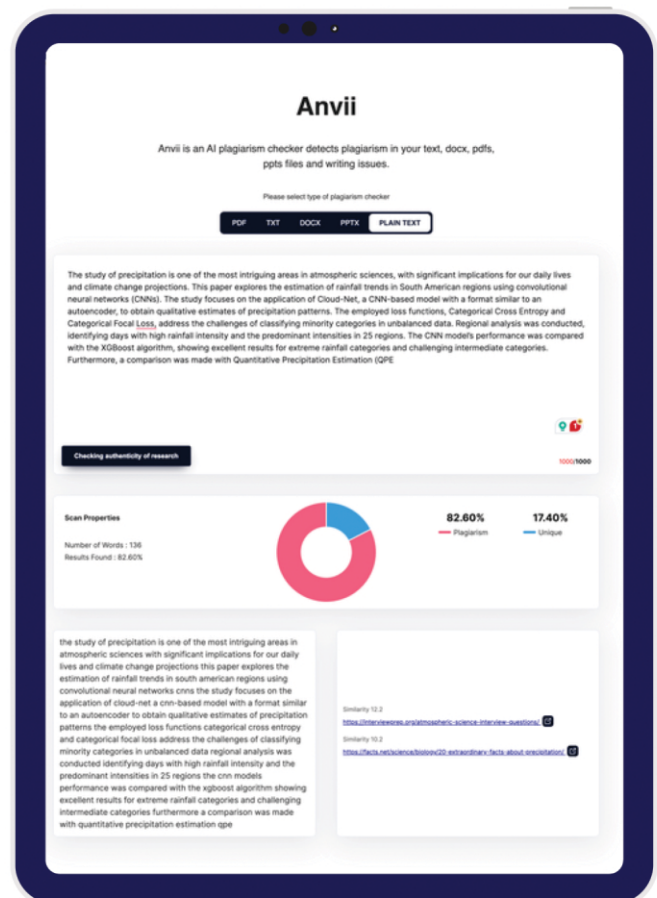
Anvii

Anvii is an AI plagiarism checker detects plagiarism in your text, docx, pdfs, ppts files and writing issues.

Please select type of plagiarism checker

PDF TXT DOCX PPTX PLAIN TEXT

The study of precipitation is one of the most intriguing areas in atmospheric sciences, with significant implications for our daily lives and climate change projections. This paper explores the estimation of rainfall trends in South American regions using convolutional neural networks (CNNs). The study focuses on the application of Cloud-Net, a CNN-based model with a format similar to an autoencoder, to obtain qualitative estimates of precipitation patterns. The employed loss functions, Categorical Cross Entropy and Categorical Focal Loss, address the challenges of classifying minority categories in unbalanced data. Regional analysis was conducted, identifying days with high rainfall intensity and the predominant intensities in 25 regions. The CNN model's performance was compared with the XGBoost algorithm, showing excellent results for extreme rainfall categories and challenging intermediate categories. Furthermore, a comparison was made with Quantitative Precipitation Estimation (QPE

Checking authenticity of research

1000/1000

Scan Properties

Number of Words : 136
Results Found : 82.60%

82.60%
Plagiarism

17.40%
Unique

the study of precipitation is one of the most intriguing areas in atmospheric sciences with significant implications for our daily lives and climate change projections this paper explores the estimation of rainfall trends in south american regions using convolutional neural networks cnns the study focuses on the application of cloud-net a cnn-based model with a format similar to an autoencoder to obtain qualitative estimates of precipitation patterns the employed loss functions categorical cross entropy and categorical focal loss address the challenges of classifying minority categories in unbalanced data regional analysis was conducted identifying days with high rainfall intensity and the predominant intensities in 25 regions the cnn models performance was compared with the xgboost algorithm showing excellent results for extreme rainfall categories and challenging intermediate categories furthermore a comparison was made with quantitative precipitation estimation qpe

Similarity 12.2
https://interviewpres.org/atmospheric-science-interview-questions/

Similarity 10.2
https://facts.net/science/biology/20-extraordinary-facts-about-precipitation/